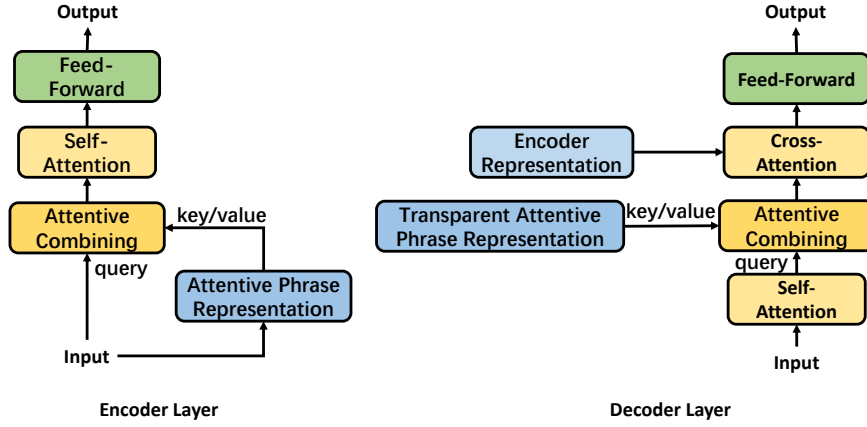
Output

Feed-Forward

Self-Attention

Attentive Combining

key/value

query

Attentive Phrase Representation

Input

Encoder Layer

Output

Feed-Forward

Encoder Representation

Cross-Attention

Transparent Attentive Phrase Representation

key/value

Attentive Combining

query

Self-Attention

Input

Decoder Layer